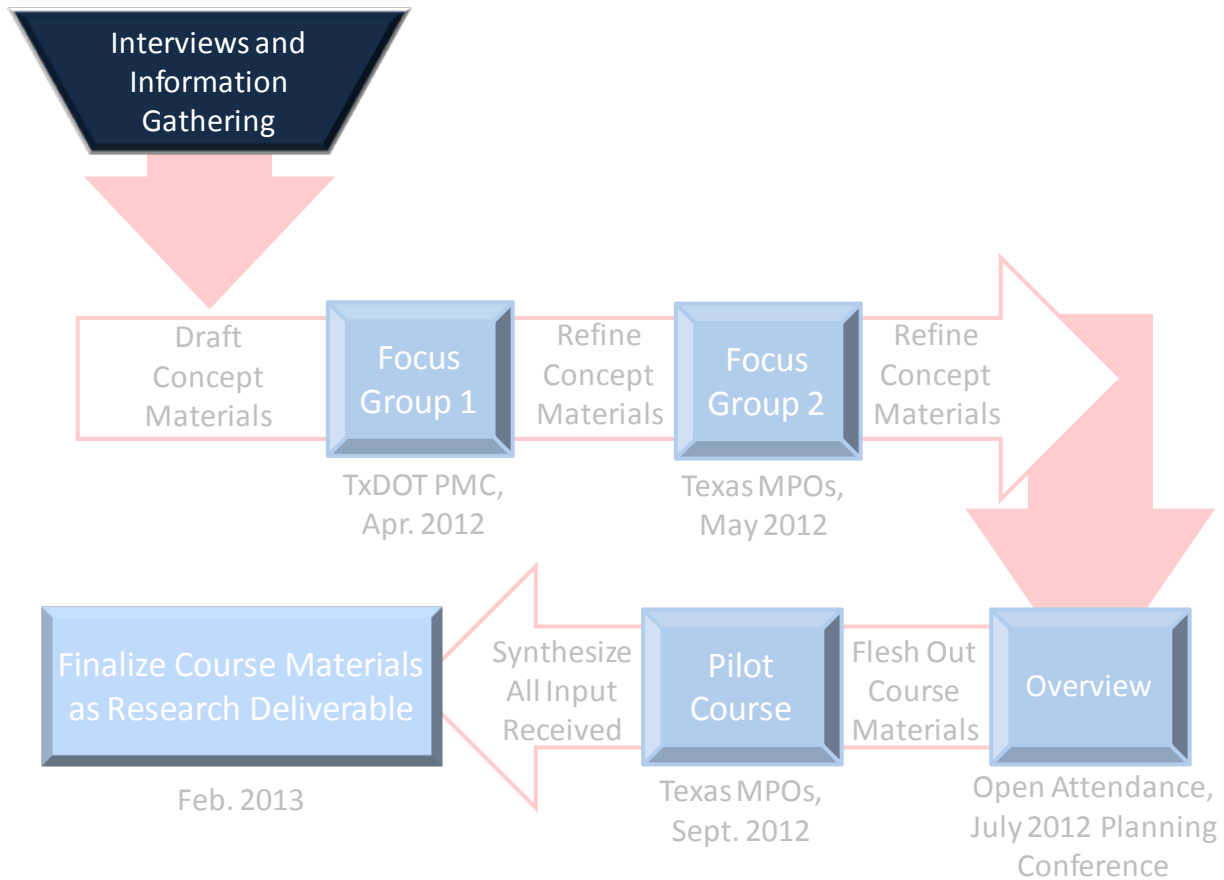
Interviews and Information Gathering

Draft Concept Materials

Focus Group 1

TxDOT PMC, Apr. 2012

Refine Concept Materials

Focus Group 2

Texas MPOs, May 2012

Refine Concept Materials

Overview

Open Attendance, July 2012 Planning Conference

Flesh Out Course Materials

Pilot Course

Texas MPOs, Sept. 2012

Synthesize All Input Received

Finalize Course Materials as Research Deliverable

Feb. 2013